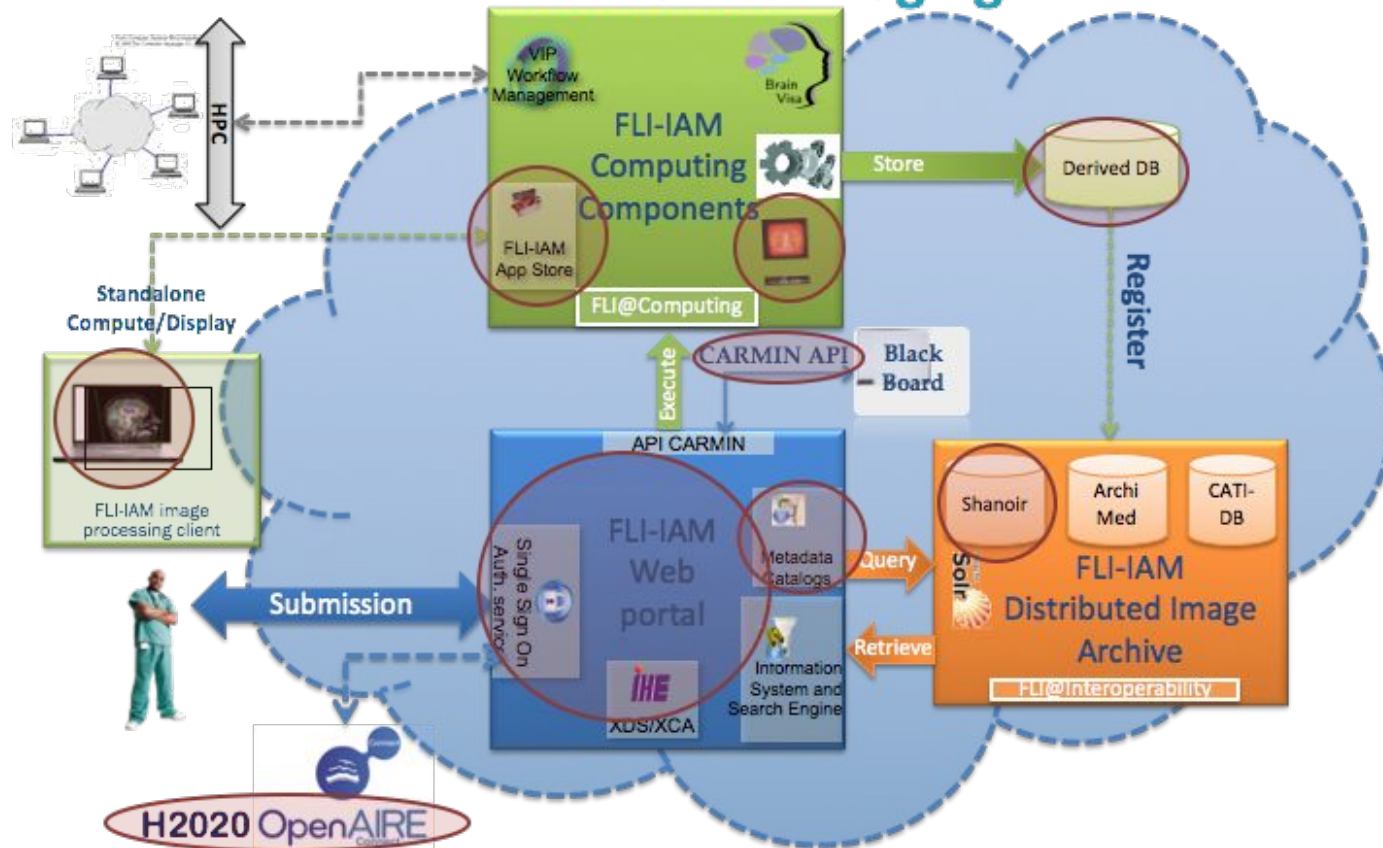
HPC

VIP Workflow Management

Brain Visa

FLI-IAM Computing Components

FLI-IAM App Store

FLI@Computing

Store

Derived DB

Register

Standalone Compute/Display

FLI-IAM image processing client

CARMIN API

Black Board

Execute

API CARMIN

FLI-IAM Web portal

Single Sign On Auth. servic

Metadata Catalogs

Information System and Search Engine

IHE

XDS/XCA

Query

Retrieve

Shanoir

Archi Med

CATI-DB

Solr

FLI-IAM Distributed Image Archive

FLI@Interoperability

Submission

H2020 OpenAIRE